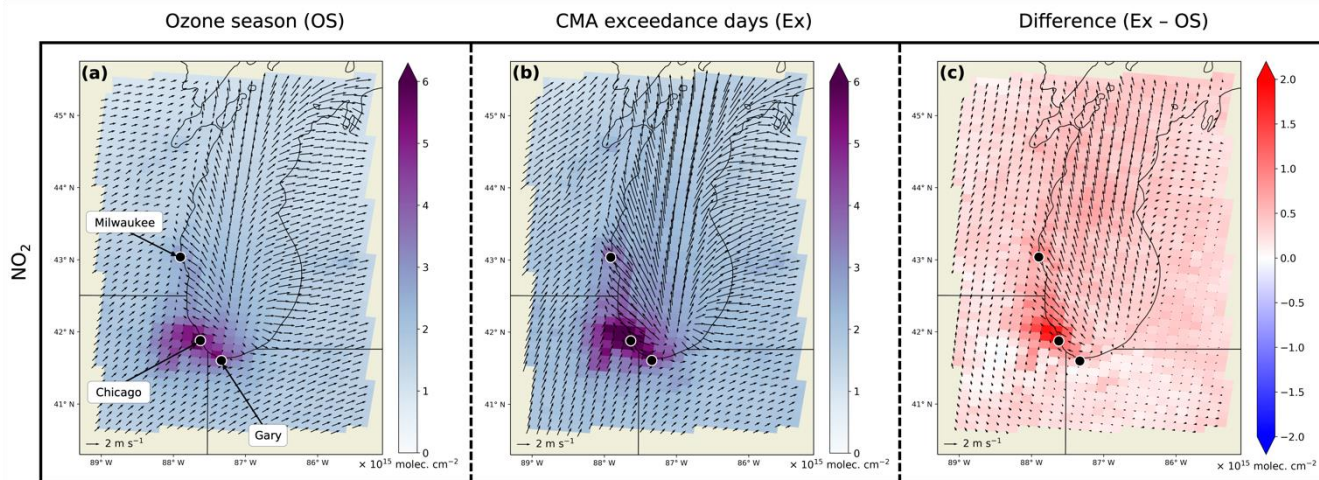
Ozone season (OS)

CMA exceedance days (Ex)

Difference (Ex – OS)

$NO_2$

(a)

45° N
44° N
43° N
42° N
41° N

Milwaukee
Chicago
Gary

→ 2 m s$^{-1}$

89° W 88° W 87° W 86° W

6 5 4 3 2 1 0

× 10$^{15}$ molec. cm$^{-2}$

(b)

45° N
44° N
43° N
42° N
41° N

→ 2 m s$^{-1}$

89° W 88° W 87° W 86° W

6 5 4 3 2 1 0

× 10$^{15}$ molec. cm$^{-2}$

(c)

45° N
44° N
43° N
42° N
41° N

→ 2 m s$^{-1}$

89° W 88° W 87° W 86° W

2.0 1.5 1.0 0.5 0.0 −0.5 −1.0 −1.5 −2.0

× 10$^{15}$ molec. cm$^{-2}$